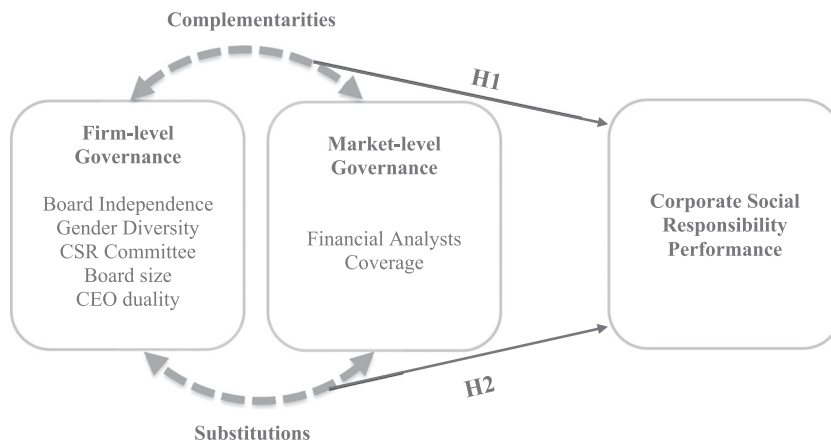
Complementarities

H1

Firm-level Governance

Board Independence
Gender Diversity
CSR Committee
Board size
CEO duality

Market-level Governance

Financial Analysts Coverage

Corporate Social Responsibility Performance

H2

Substitutions